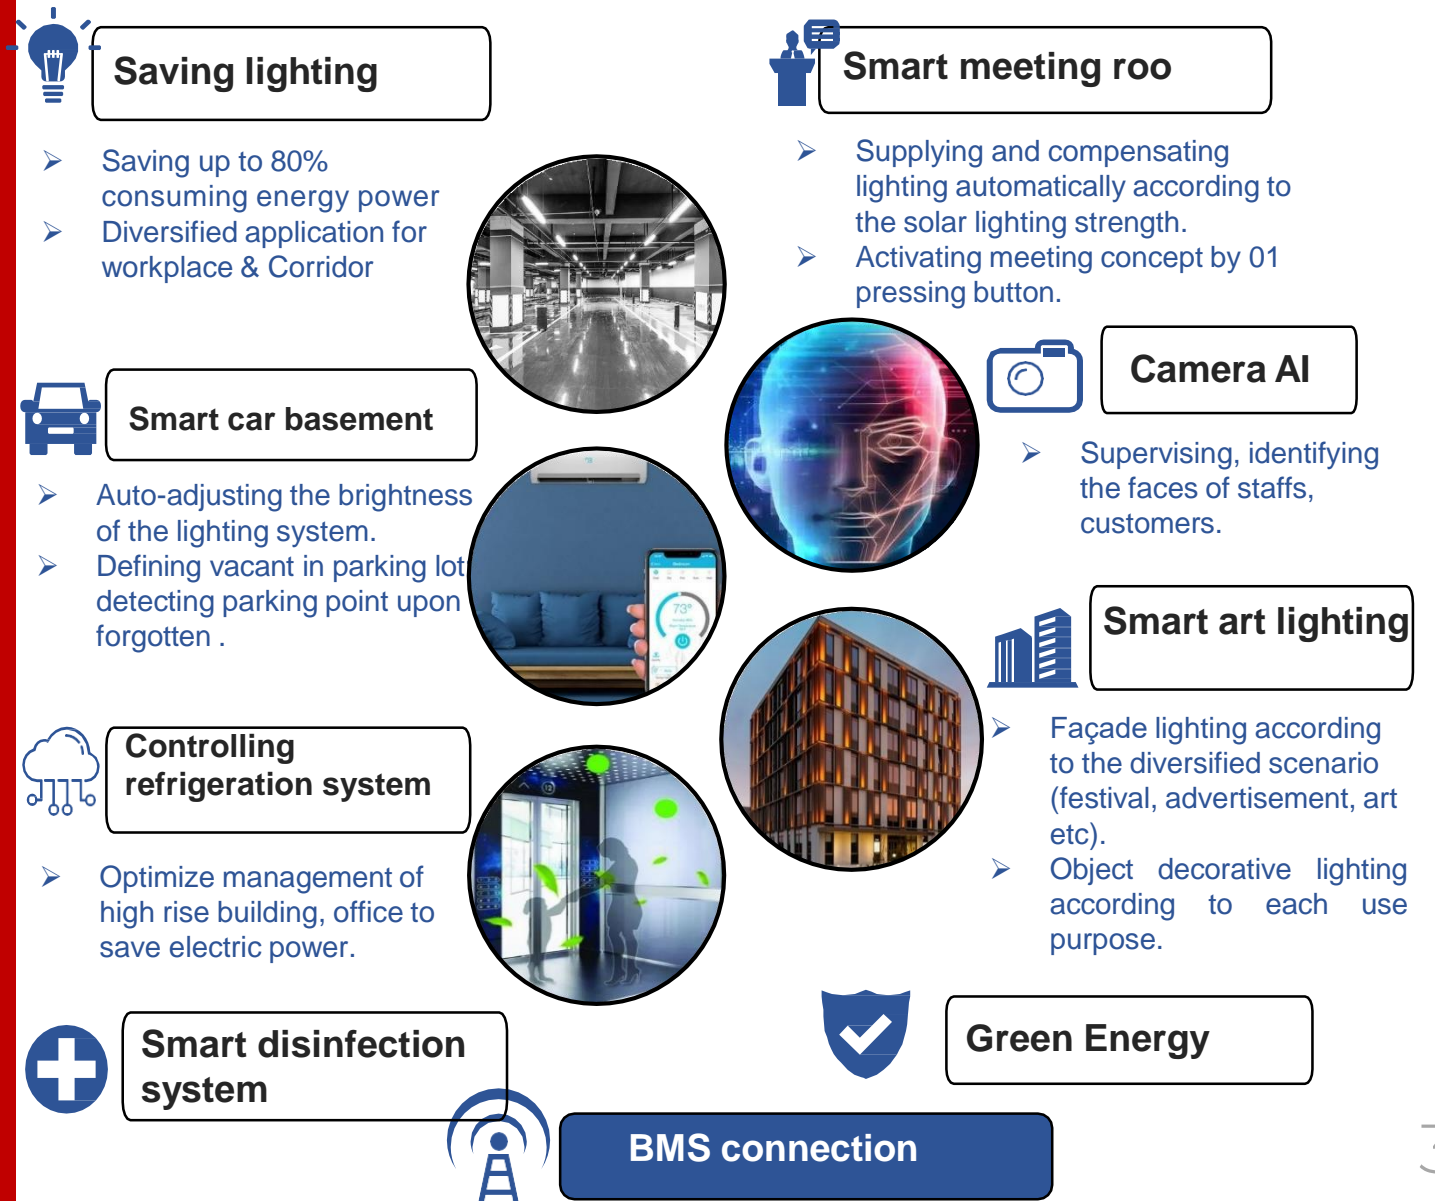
Saving lighting

➢ Saving up to 80% consuming energy power
➢ Diversified application for workplace & Corridor

Smart meeting roo

➢ Supplying and compensating lighting automatically according to the solar lighting strength.
➢ Activating meeting concept by 01 pressing button.

Camera AI

➢ Supervising, identifying the faces of staffs, customers.

Smart car basement

➢ Auto-adjusting the brightness of the lighting system.
➢ Defining vacant in parking lot detecting parking point upon forgotten .

73°

Smart art lighting

➢ Façade lighting according to the diversified scenario (festival, advertisement, art etc).
➢ Object decorative lighting according to each use purpose.

Controlling refrigeration system

➢ Optimize management of high rise building, office to save electric power.

Smart disinfection system

Green Energy

BMS connection

3